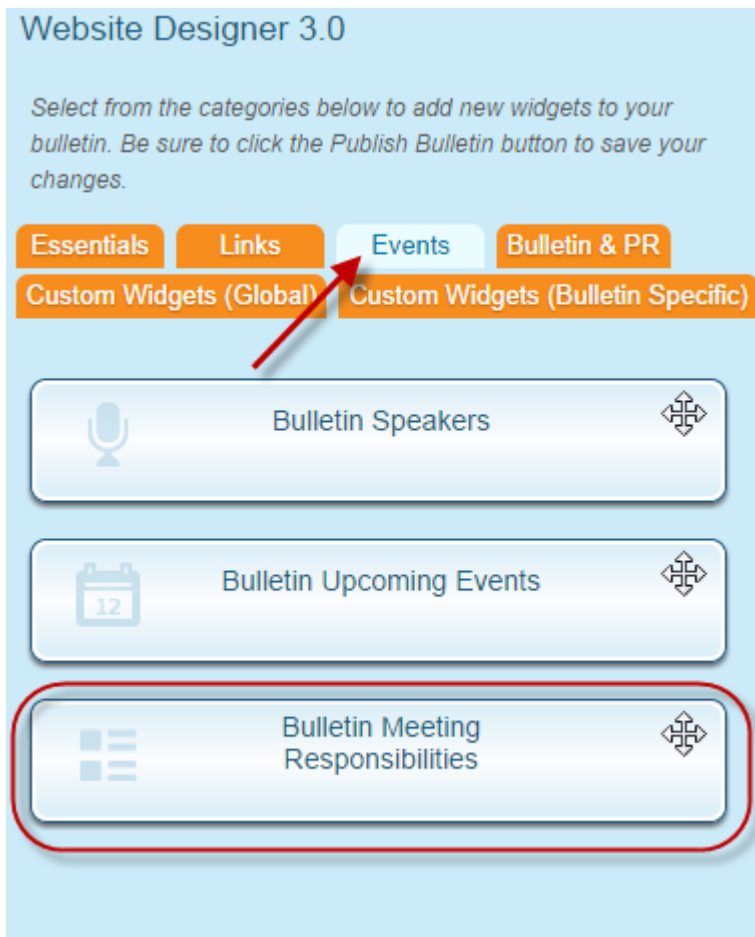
Website Designer 3.0

Select from the categories below to add new widgets to your bulletin. Be sure to click the Publish Bulletin button to save your changes.

Essentials
Links
Events
Bulletin & PR
Custom Widgets (Global)
Custom Widgets (Bulletin Specific)

Bulletin Speakers

12
Bulletin Upcoming Events

Bulletin Meeting Responsibilities